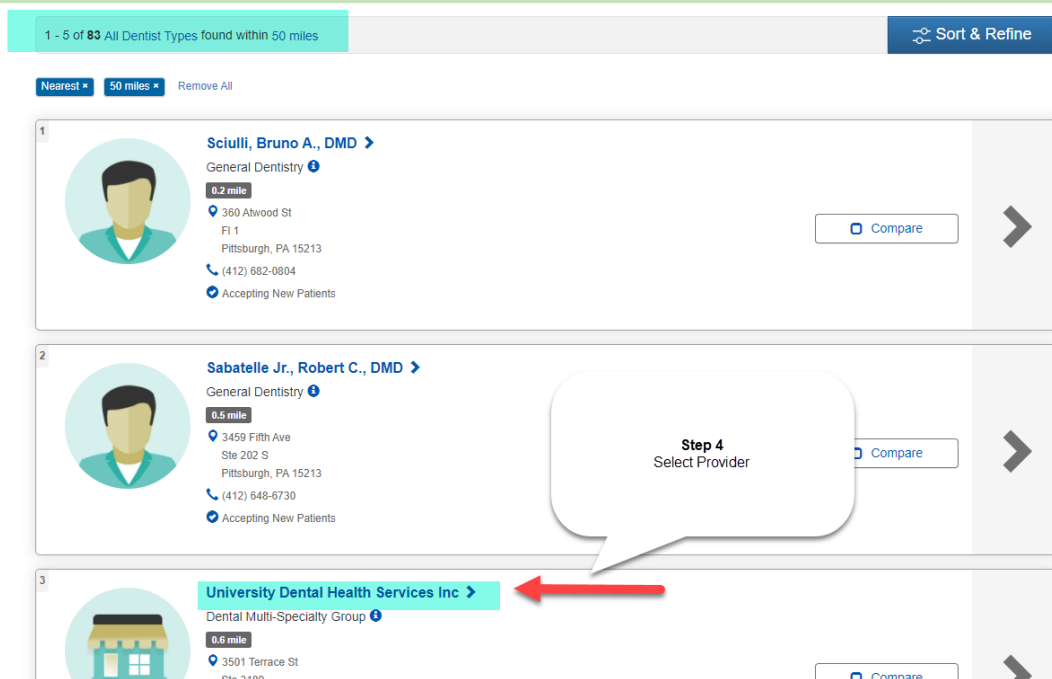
1 - 5 of 83 All Dentist Types found within 50 miles

Sort & Refine

Nearest × 50 miles × Remove All

1

Sciulli, Bruno A., DMD

General Dentistry

0.2 mile

360 Atwood St
Fl 1
Pittsburgh, PA 15213

(412) 682-0804

Accepting New Patients

Compare

2

Sabatelle Jr., Robert C., DMD

General Dentistry

0.5 mile

3459 Fifth Ave
Ste 202 S
Pittsburgh, PA 15213

(412) 648-6730

Accepting New Patients

Compare

Step 4
Select Provider

3

University Dental Health Services Inc

Dental Multi-Specialty Group

0.6 mile

3501 Terrace St
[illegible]

Compare